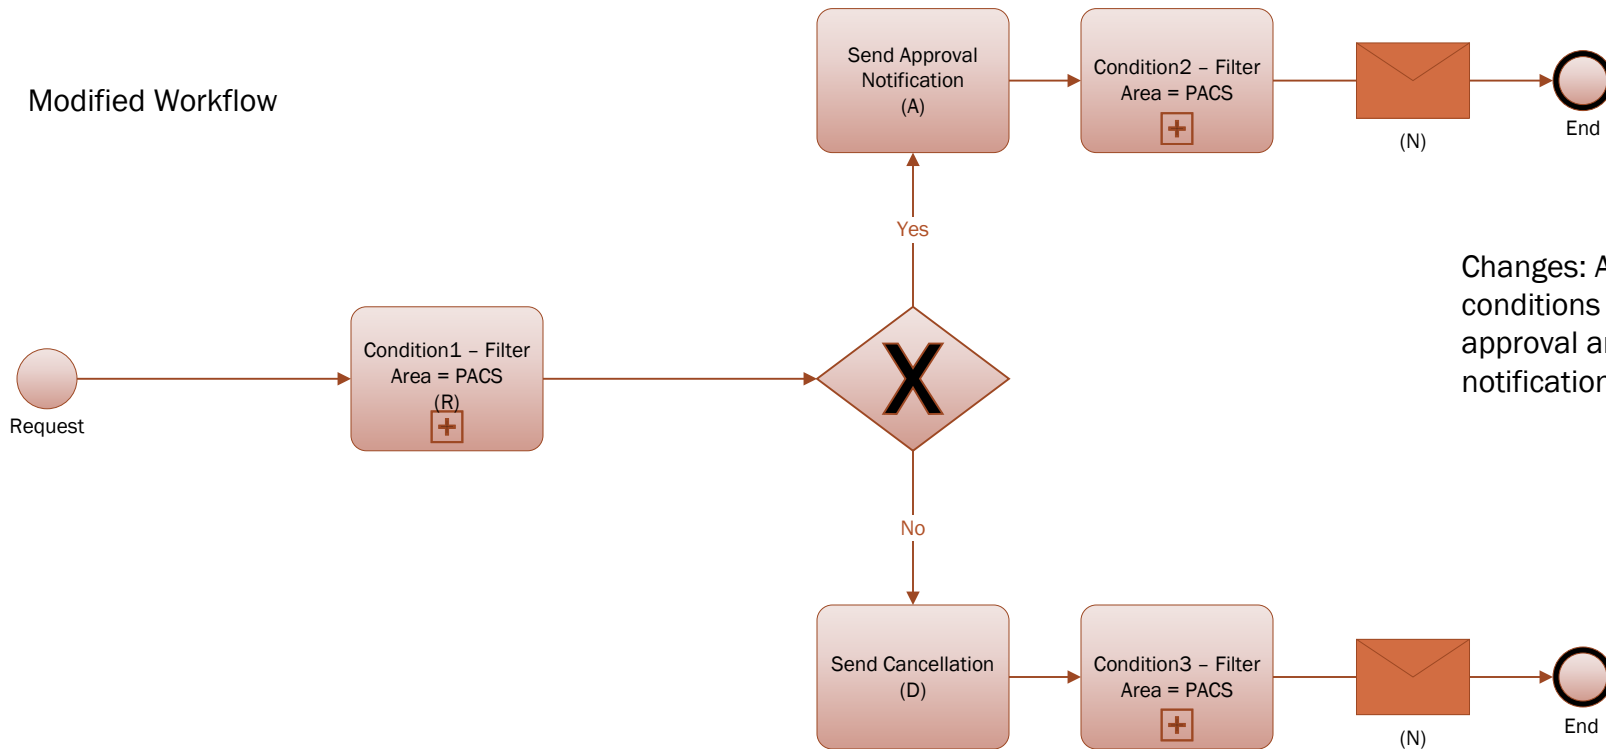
Modified Workflow

Request

Condition1 – Filter Area = PACS (R)

Yes

Send Approval Notification (A)

Condition2 – Filter Area = PACS

(N)

End

No

Send Cancellation (D)

Condition3 – Filter Area = PACS

(N)

End

Changes: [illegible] conditions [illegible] approval a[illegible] notificatio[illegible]